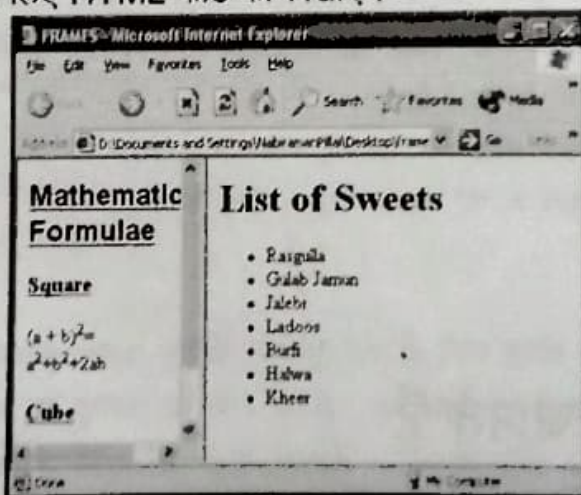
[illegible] HTML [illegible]

FRAMES - Microsoft Internet Explorer

File Edit View Favorites Tools Help

Search Favorites Media

D:\Documents and Settings\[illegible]\Desktop\frame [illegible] Go

Mathematic Formulae

Square

$(a+b)^2=$ $a^2+b^2+2ab$

Cube

List of Sweets

- Rasgulla
- Gulab Jamun
- Jalebi
- Ladoos
- Burfi
- Halwa
- Kheer

Done

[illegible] Computer